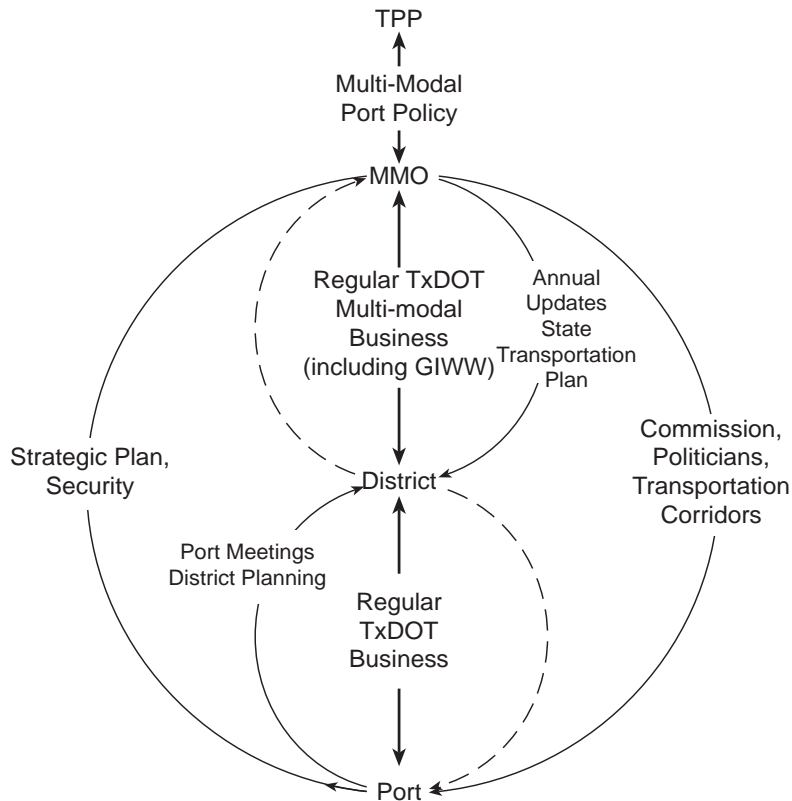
TPP

Multi-Modal Port Policy

MMO

Regular TxDOT Multi-modal Business (including GIWW)

Annual Updates State Transportation Plan

Strategic Plan, Security

Commission, Politicians, Transportation Corridors

District

Port Meetings District Planning

Regular TxDOT Business

Port